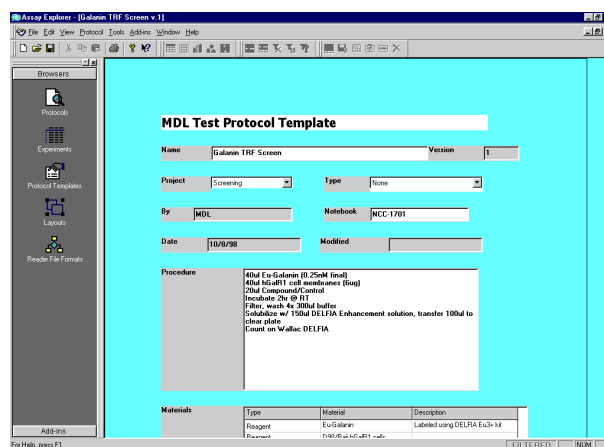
Assay Explorer - [Galanin TRF Screen v.1]

File Edit View Protocol Tools Add-ins Window Help

Browsers

Protocols

Experiments

Protocol Templates

Layouts

Reader File Formats

Add-ins

MDL Test Protocol Template

Name Galanin TRF Screen

Version 1

Project Screening

Type None

By MDL

Notebook NCC-1701

Date 10/8/98

Modified

Procedure
40ul Eu-Galanin (0.25nM final)
40ul hGalR1 cell membranes (6ug)
20ul Compound/Control
Incubate 2hr @ RT
Filter, wash 4x 300ul buffer
Solubilize w/ 150ul DELFIA Enhancement solution, transfer 100ul to clear plate
Count on Wallac DELFIA

Materials

| Type | Material | Description |
|---|---|---|
| Reagent | Eu-Galanin | Labeled using DELFIA Eu3+ kit |
| Reagent | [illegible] | |

For Help, press F1

FILTERED

NUM